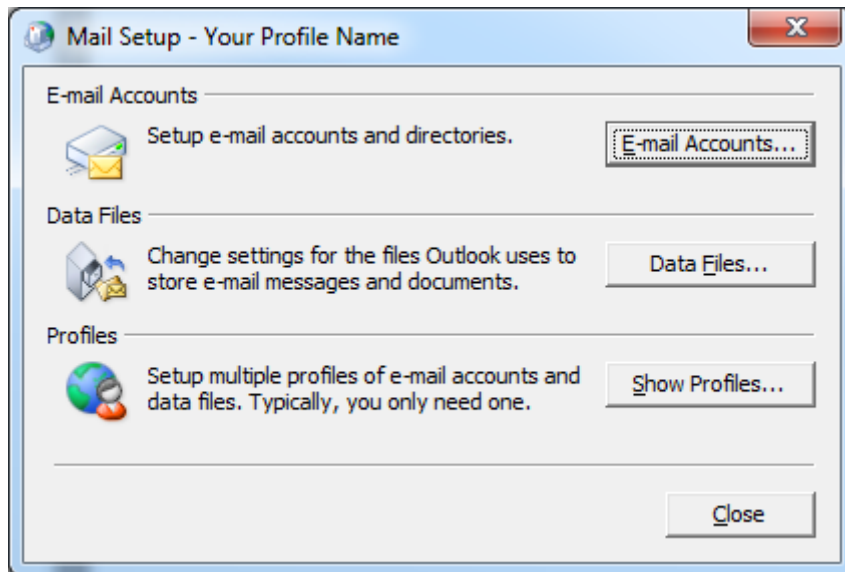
Mail Setup - Your Profile Name

E-mail Accounts

Setup e-mail accounts and directories.

E-mail Accounts...

Data Files

Change settings for the files Outlook uses to store e-mail messages and documents.

Data Files...

Profiles

Setup multiple profiles of e-mail accounts and data files. Typically, you only need one.

Show Profiles...

Close